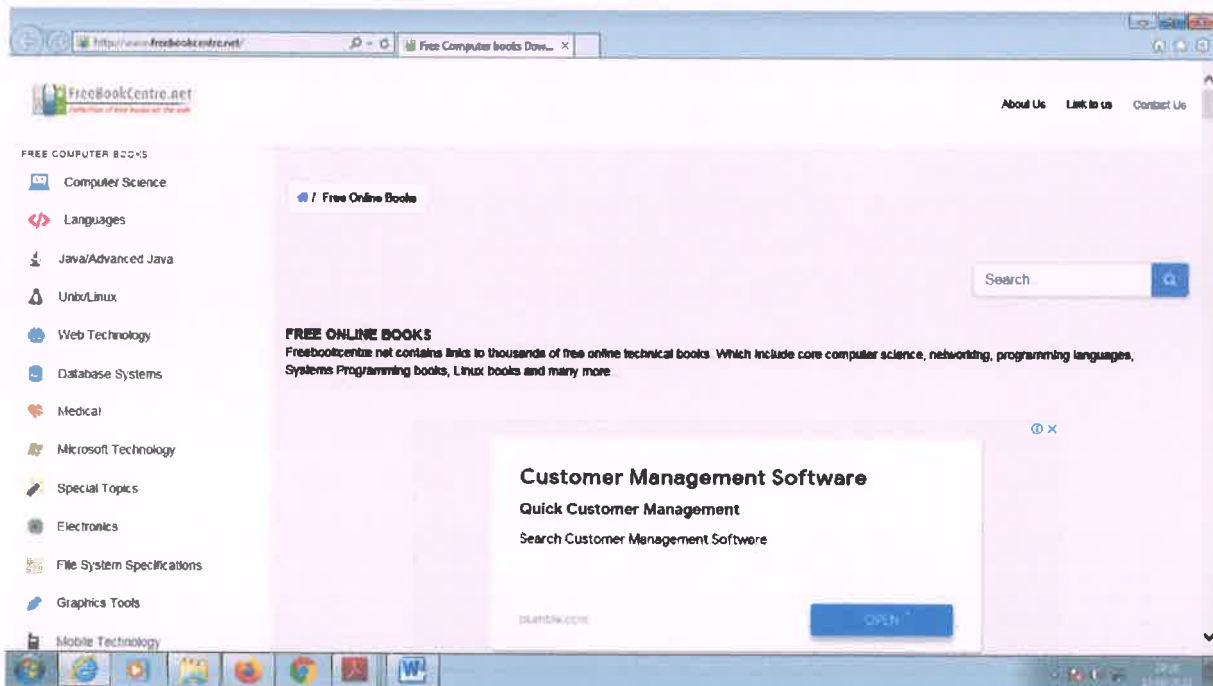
http://www.freebookcentre.net/

Free Computer books Dow... ×

FreeBookCentre.net

About Us Link to us Contact Us

FREE COMPUTER BOOKS

Computer Science

Languages

Java/Advanced Java

Unix/Linux

Web Technology

Database Systems

Medical

Microsoft Technology

Special Topics

Electronics

File System Specifications

Graphics Tools

Mobile Technology

/ Free Online Books

Search

FREE ONLINE BOOKS

Freebookcentre.net contains links to thousands of free online technical books. Which include core computer science, networking, programming languages, Systems Programming books, Linux books and many more.

Customer Management Software

Quick Customer Management

Search Customer Management Software

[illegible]

OPEN